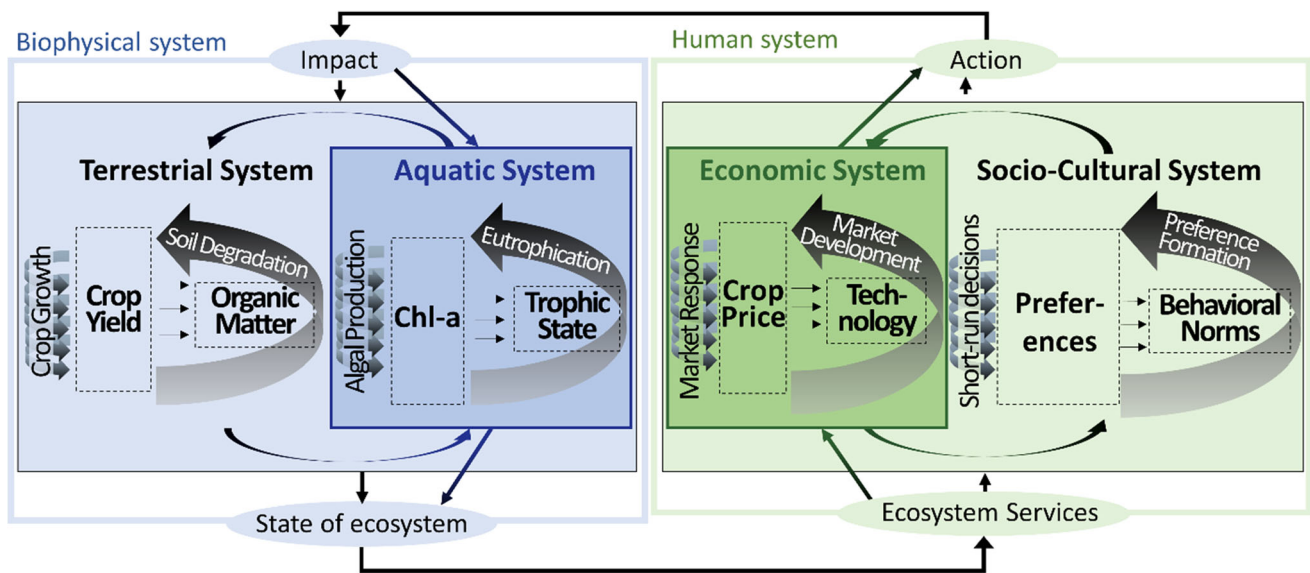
Biophysical system

Impact

Human system

Action

Terrestrial System

Aquatic System

Economic System

Socio-Cultural System

Soil Degradation

Crop Growth

Crop Yield

Organic Matter

Eutrophication

Algal Production

Chl-a

Trophic State

Market Development

Market Response

Crop Price

Tech-nology

Preference Formation

Short-run decisions

Prefer-ences

Behavioral Norms

State of ecosystem

Ecosystem Services